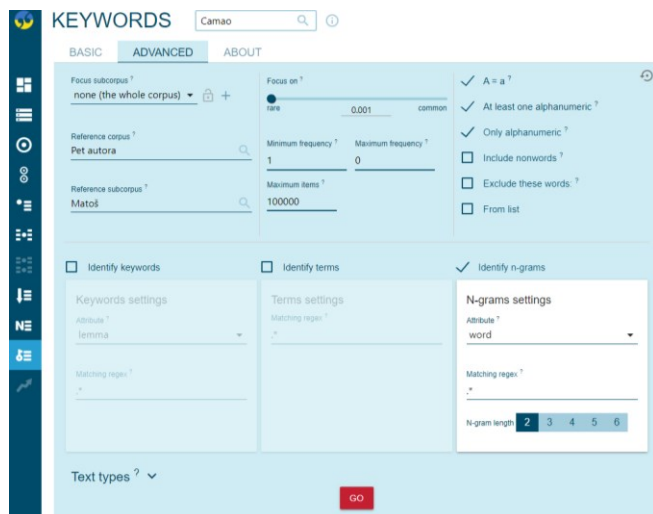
KEYWORDS Camao

BASIC ADVANCED ABOUT

Focus subcorpus ?
none (the whole corpus)

Reference corpus ?
Pet autora

Reference subcorpus ?
Matoš

Focus on ?
rare 0.001 common

Minimum frequency ? 1
Maximum frequency ? 0

Maximum items ?
100000

A = a ?
At least one alphanumeric ?
Only alphanumeric ?
Include nonwords ?
Exclude these words: ?
From list

Identify keywords

Keywords settings
Attribute ?
lemma
Matching regex ?
.*

Identify terms

Terms settings
Matching regex ?
.*

Identify n-grams

N-grams settings
Attribute ?
word
Matching regex ?
.*
N-gram length 2 3 4 5 6

Text types ?

GO